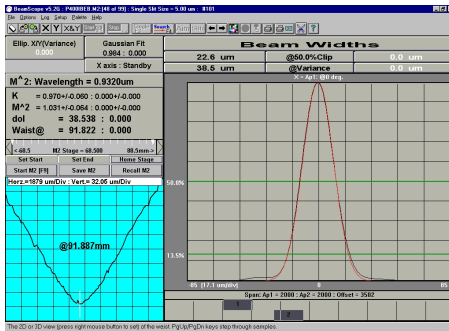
BeamScope v5.2G : P400BEB.M2 [48 of 99] : Single Slit Size = 5.00 um : 8101

File Options Log Setup Palette Help

Ellip. X/Y(Variance)

Gaussian Fit
0.984 : 0.000

X axis : Standby

Beam Widths

22.6 um
@50.0%Clip
0.0 um

38.5 um
@Variance
0.0 um

M^2: Wavelength = 0.9320um

K = 0.970+/-0.060 : 0.000+/-0.000
M^2 = 1.031+/-0.064 : 0.000+/-0.000
dol = 38.538 : 0.000
Waist@ = 91.822 : 0.000

< 40.5
M2 Stage = 60.500
80.5mm >

Set Start
Set End
Home Stage

Start M2 [F9]
Save M2
Recall M2

Herz.=1879 um/Div : Vert.= 32.06 um/Div

@91.887mm

X - Ap1 @0 deg.

50.0%

13.5%

-85 [17.1 um/div]
0
85

Span: Ap1 = 2000 : Ap2 = 2000 : Offset = 3502

The 2D or 3D view (press right mouse button to set) of the waist. PgUp/PgDn keys step through samples.